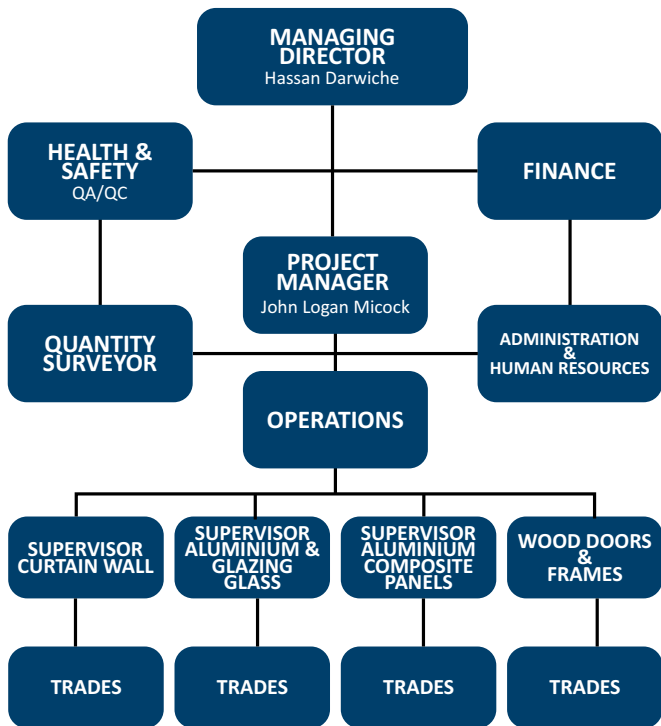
MANAGING DIRECTOR
Hassan Darwiche

HEALTH & SAFETY
QA/QC

FINANCE

PROJECT MANAGER
John Logan Micock

QUANTITY SURVEYOR

ADMINISTRATION & HUMAN RESOURCES

OPERATIONS

SUPERVISOR CURTAIN WALL

SUPERVISOR ALUMINIUM & GLAZING GLASS

SUPERVISOR ALUMINIUM COMPOSITE PANELS

WOOD DOORS & FRAMES

TRADES

TRADES

TRADES

TRADES